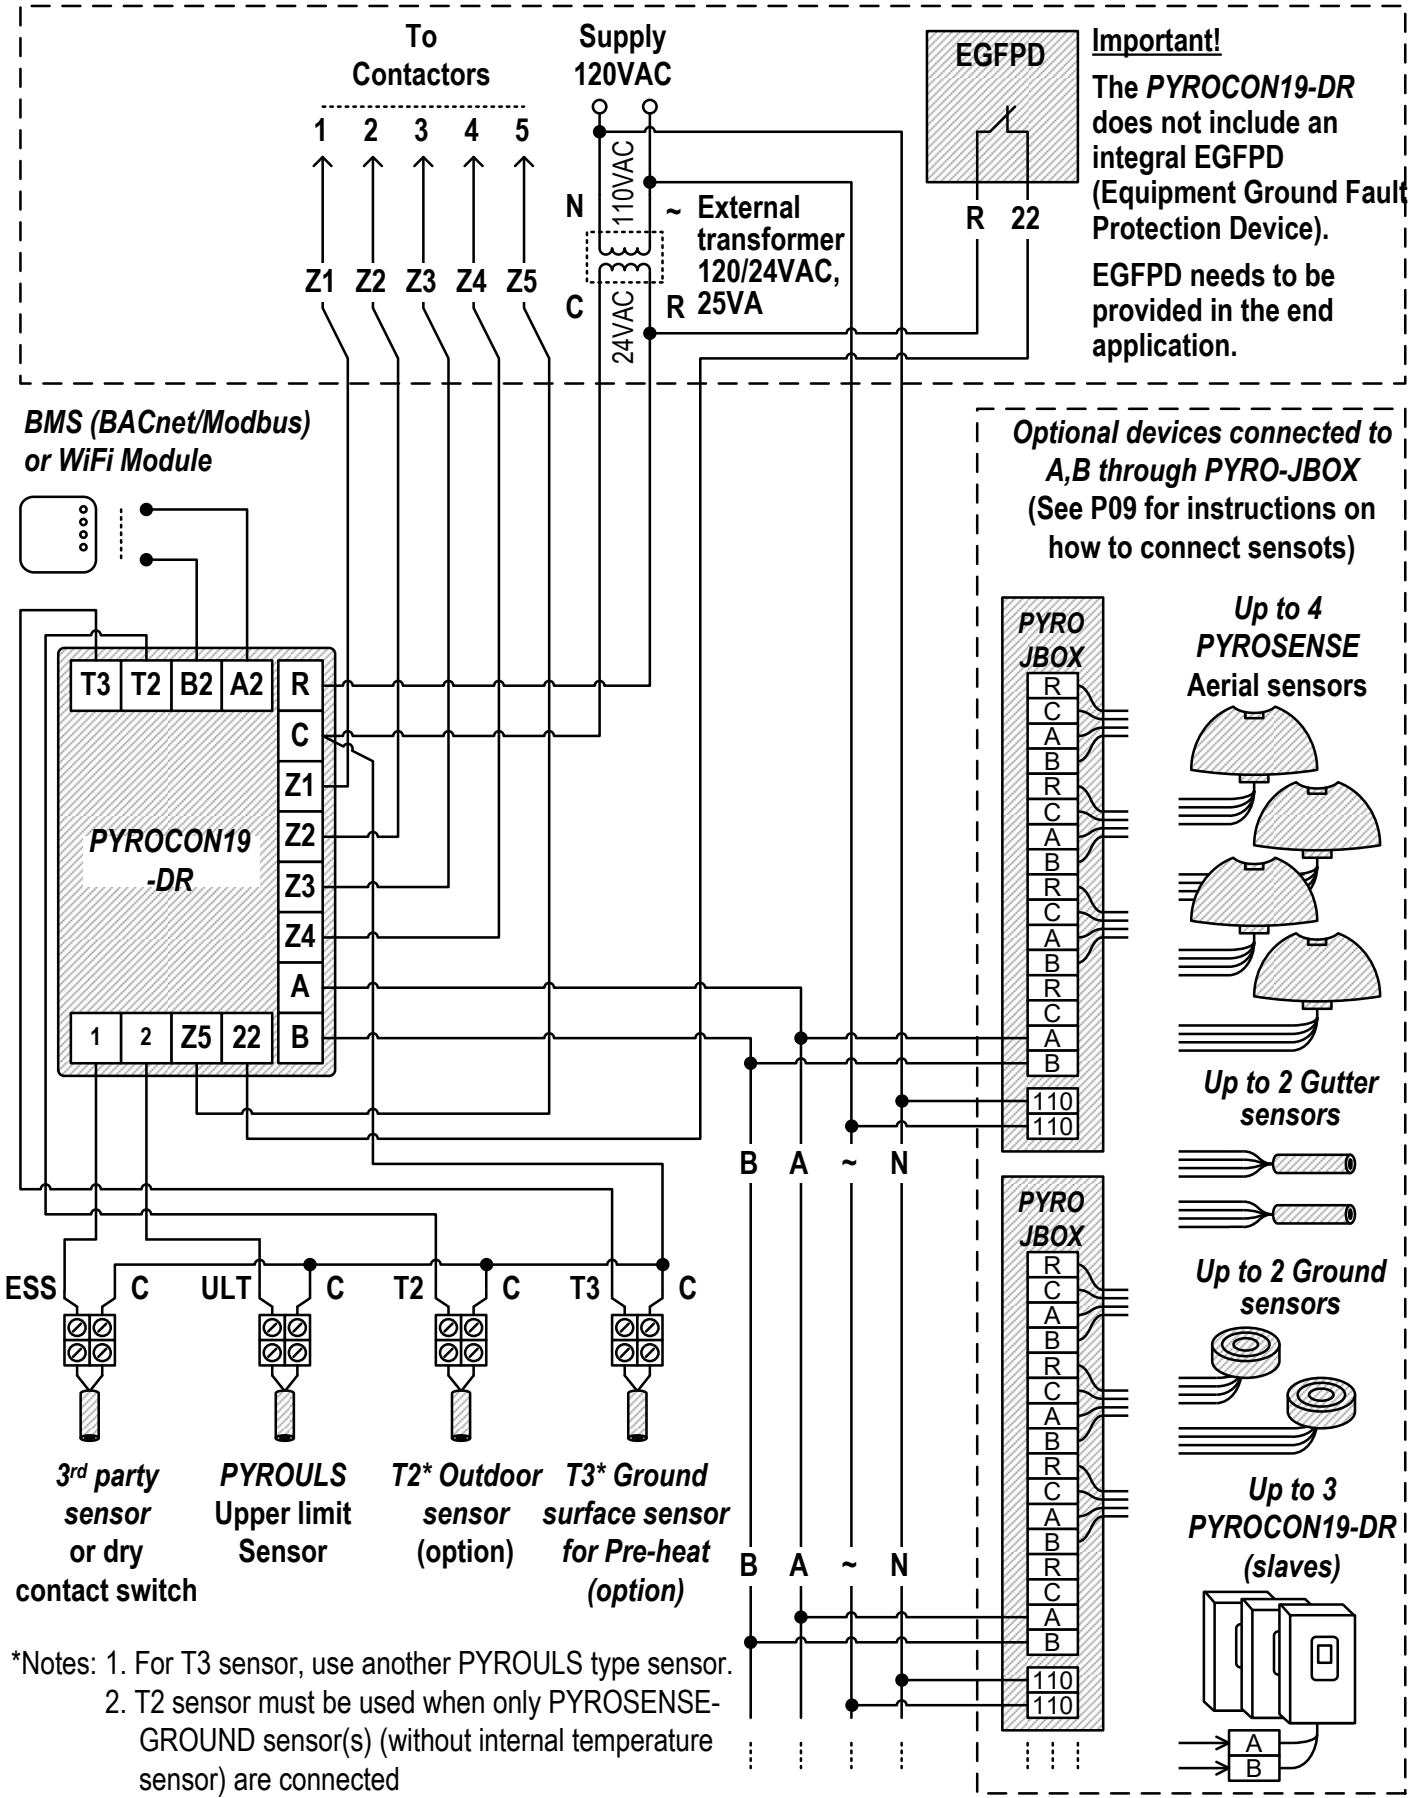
To Contactors

1 2 3 4 5

Z1 Z2 Z3 Z4 Z5

Supply 120VAC

N 110VAC ~ External transformer 120/24VAC, 25VA

C 24VAC R

EGFPD

R 22

Important!

The *PYROCON19-DR* does not include an integral EGFPD (Equipment Ground Fault Protection Device).

EGFPD needs to be provided in the end application.

*BMS (BACnet/Modbus) or WiFi Module*

*Optional devices connected to A,B through PYRO-JBOX*
(See P09 for instructions on how to connect sensots)

T3 T2 B2 A2 R C Z1 Z2 Z3 Z4 A B

*PYROCON19 -DR*

1 2 Z5 22

*PYRO JBOX*

R C A B R C A B R C A B R C A B 110 110

*Up to 4 PYROSENSE* Aerial sensors

*Up to 2 Gutter sensors*

B A ~ N

*PYRO JBOX*

R C A B R C A B R C A B R C A B 110 110

*Up to 2 Ground sensors*

*Up to 3 PYROCON19-DR (slaves)*

A B

ESS C ULT C T2 C T3 C

*3rd party sensor* or dry contact switch

*PYROULS* Upper limit Sensor

*T2\* Outdoor sensor* (option)

*T3\* Ground surface sensor for Pre-heat (option)*

B A ~ N

*Notes: 1. For T3 sensor, use another PYROULS type sensor.
2. T2 sensor must be used when only PYROSENSE-GROUND sensor(s) (without internal temperature sensor) are connected